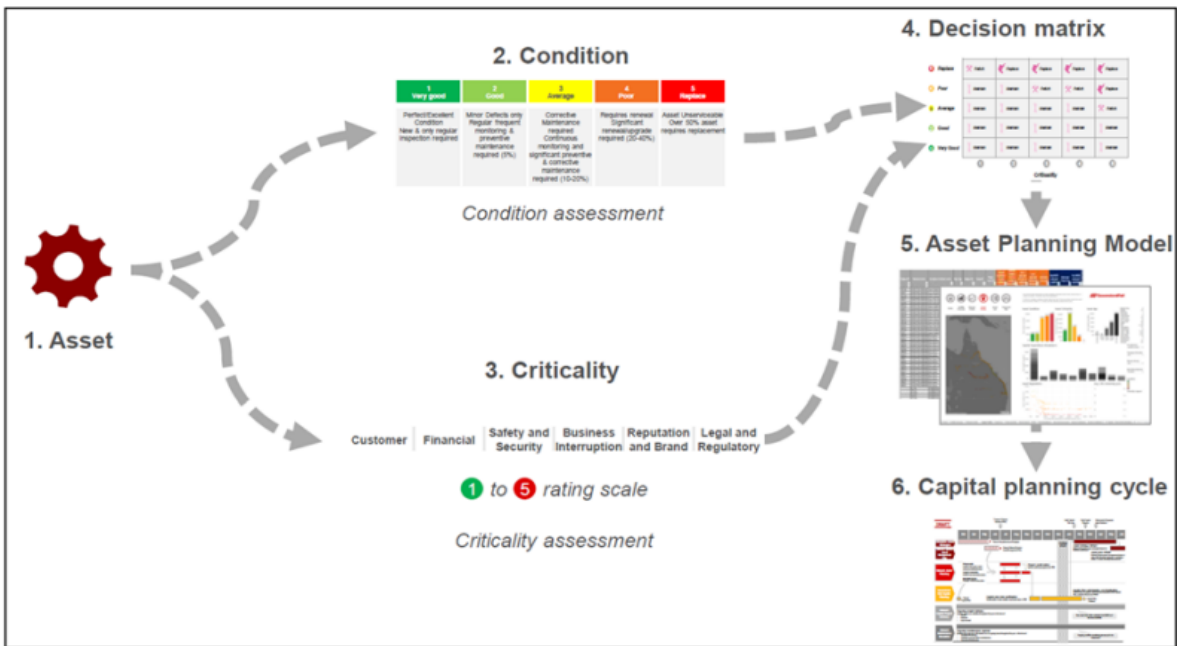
2. Condition

| 1 Very good | 2 Good | 3 Average | 4 Poor | 5 Replace |
|---|---|---|---|---|
| Perfect/Excellent Condition New & only regular inspection required | Minor Defects only Regular frequent monitoring & preventive maintenance required (5%) | Corrective Maintenance required Continuous monitoring and significant preventive & corrective maintenance required (10-20%) | Requires renewal Significant renewal/upgrade required (20-40%) | Asset Unserviceable Over 50% asset requires replacement |

Condition assessment

4. Decision matrix

Replace
Poor
Average
Good
Very Good

Criticality

5. Asset Planning Model

1. Asset

3. Criticality

| Customer | Financial | Safety and Security | Business Interruption | Reputation and Brand | Legal and Regulatory |
|---|---|---|---|---|---|

1 to 5 rating scale

Criticality assessment

6. Capital planning cycle